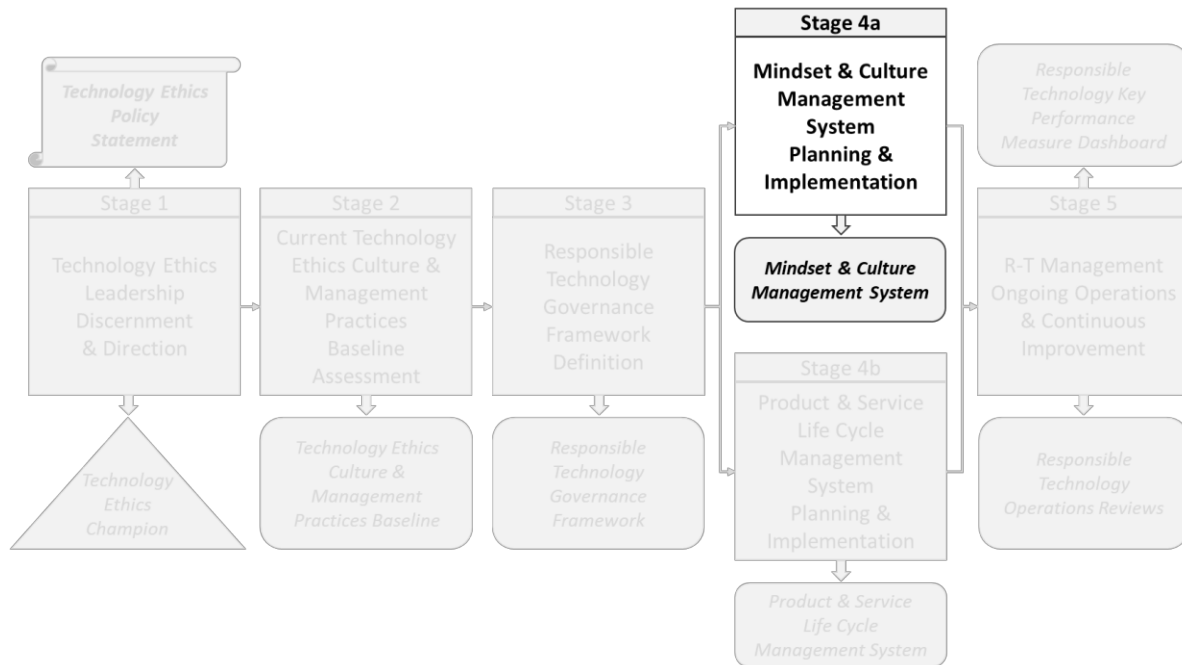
Technology Ethics Policy Statement

Stage 1

Technology Ethics Leadership Discernment & Direction

Technology Ethics Champion

Stage 2

Current Technology Ethics Culture & Management Practices Baseline Assessment

Technology Ethics Culture & Management Practices Baseline

Stage 3

Responsible Technology Governance Framework Definition

Responsible Technology Governance Framework

Stage 4a

Mindset & Culture Management System Planning & Implementation

Mindset & Culture Management System

Stage 4b

Product & Service Life Cycle Management System Planning & Implementation

Product & Service Life Cycle Management System

Responsible Technology Key Performance Measure Dashboard

Stage 5

R-T Management Ongoing Operations & Continuous Improvement

Responsible Technology Operations Reviews